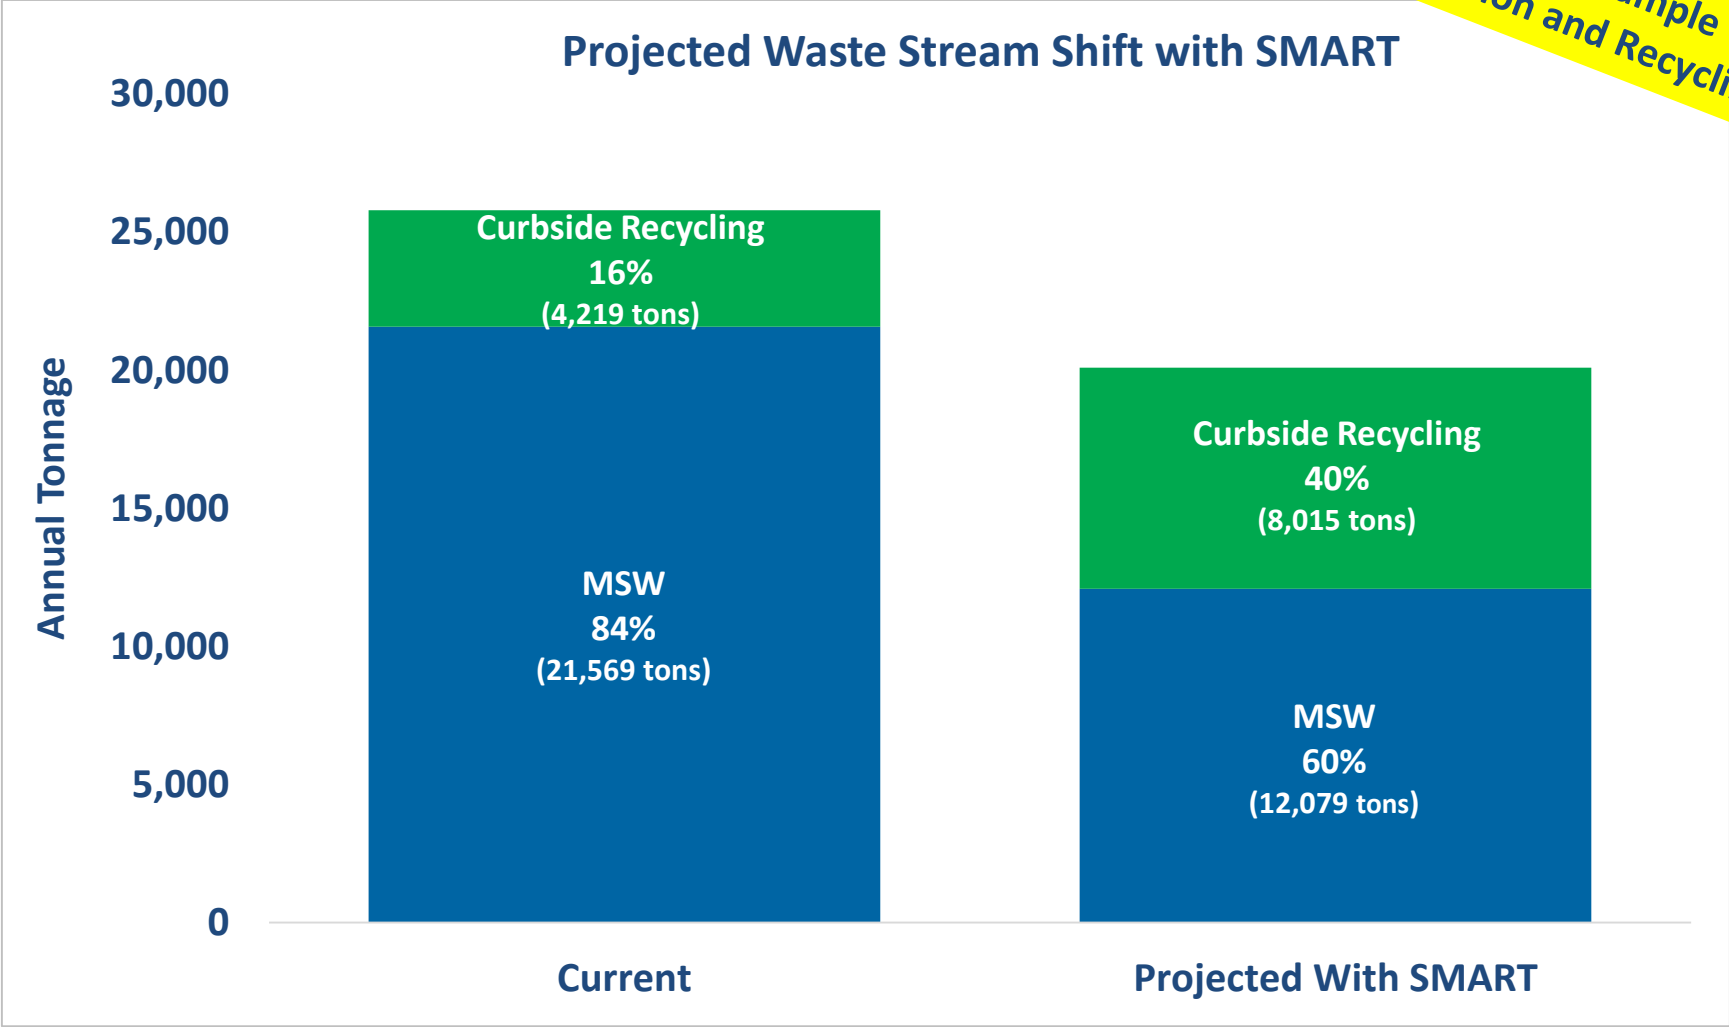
Projected Waste Stream Shift with SMART

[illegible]mple
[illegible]on and Recycl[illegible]

30,000
25,000
20,000
15,000
10,000
5,000
0

Annual Tonnage

Curbside Recycling
16%
(4,219 tons)

MSW
84%
(21,569 tons)

Curbside Recycling
40%
(8,015 tons)

MSW
60%
(12,079 tons)

Current

Projected With SMART